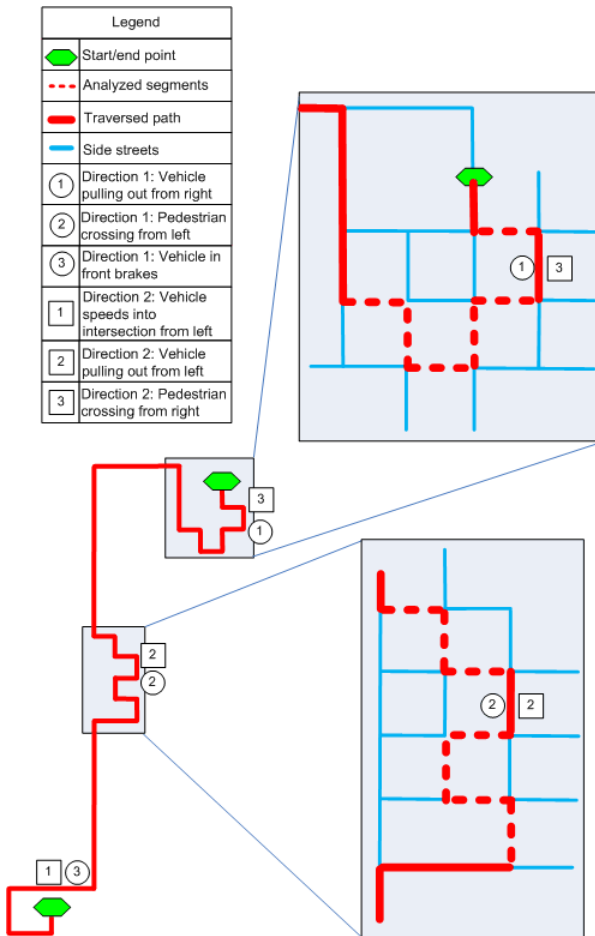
| Legend | |
|---|---|
| | Start/end point |
| | Analyzed segments |
| | Traversed path |
| | Side streets |
| 1 | Direction 1: Vehicle pulling out from right |
| 2 | Direction 1: Pedestrian crossing from left |
| 3 | Direction 1: Vehicle in front brakes |
| 1 | Direction 2: Vehicle speeds into intersection from left |
| 2 | Direction 2: Vehicle pulling out from left |
| 3 | Direction 2: Pedestrian crossing from right |

1 3

3
1

2
2

2 2

1 3